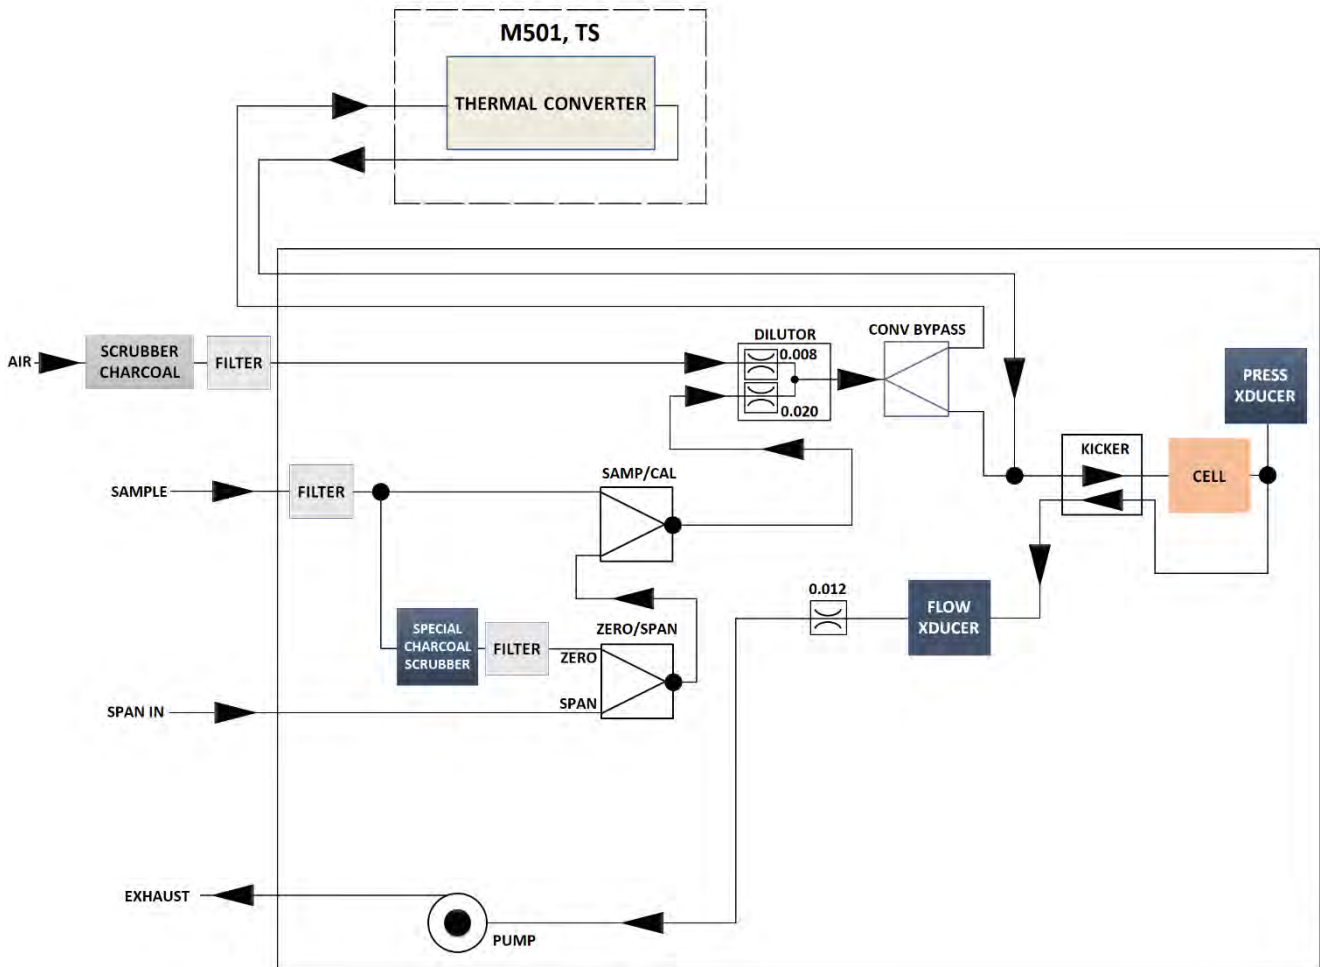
M501, TS

THERMAL CONVERTER

AIR

SCRUBBER CHARCOAL

FILTER

DILUTOR

0.008

0.020

CONV BYPASS

PRESS XDUCER

KICKER

CELL

SAMPLE

FILTER

SAMP/CAL

0.012

FLOW XDUCER

SPECIAL CHARCOAL SCRUBBER

FILTER

ZERO/SPAN

ZERO

SPAN

SPAN IN

EXHAUST

PUMP